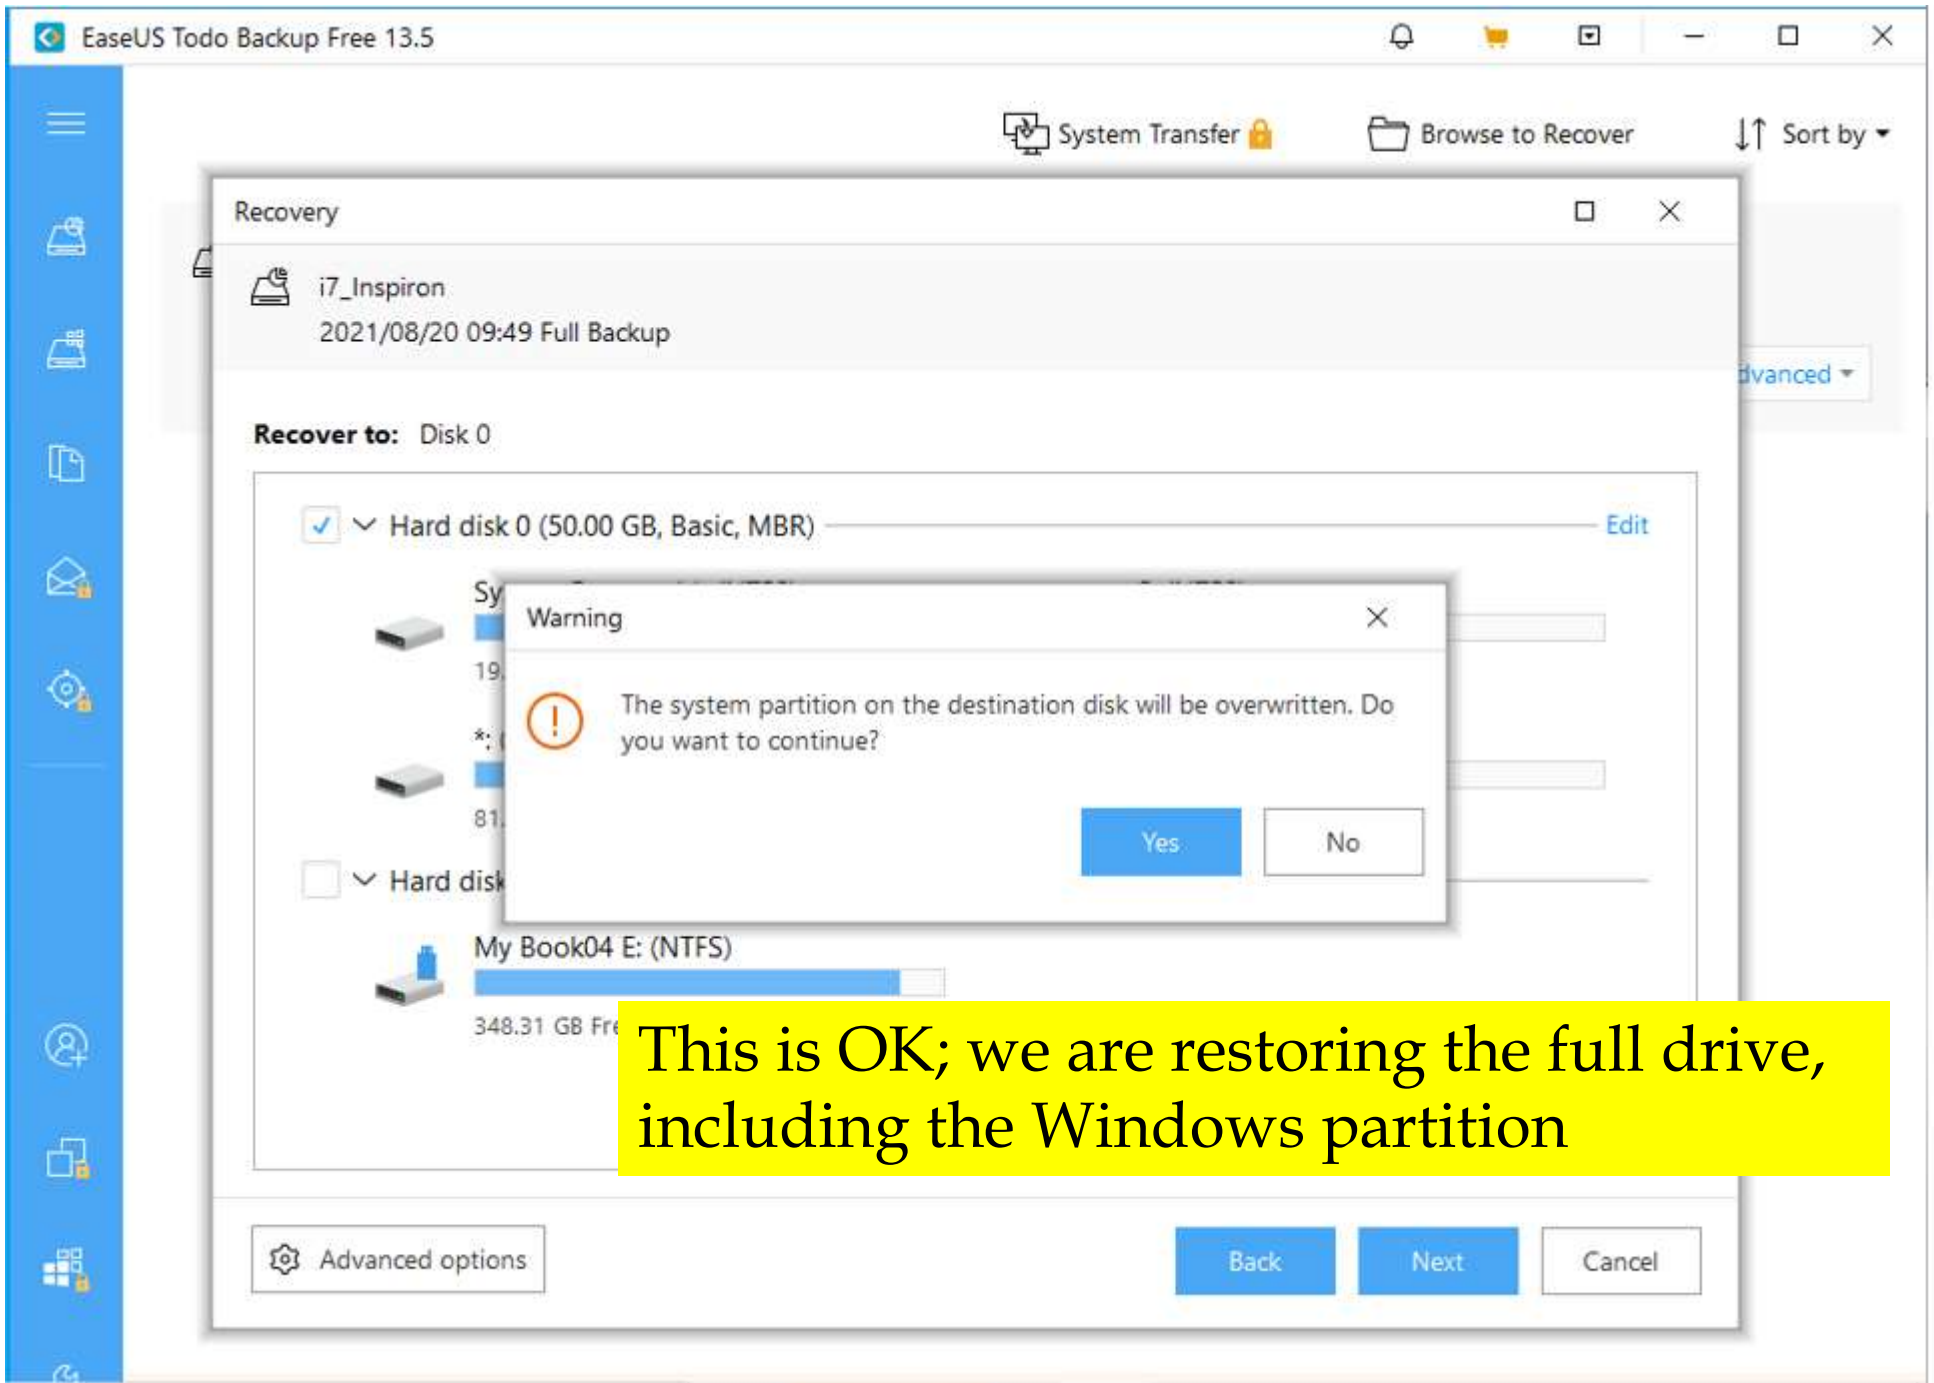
EaseUS Todo Backup Free 13.5

System Transfer

Browse to Recover

Sort by

Recovery

i7_Inspiron

2021/08/20 09:49 Full Backup

dvanced

**Recover to:** Disk 0

Hard disk 0 (50.00 GB, Basic, MBR)

Edit

Sy

19.

*: (

81.

Hard disk

Warning

The system partition on the destination disk will be overwritten. Do you want to continue?

Yes

No

My Book04 E: (NTFS)

348.31 GB Fre

This is OK; we are restoring the full drive, including the Windows partition

Advanced options

Back

Next

Cancel